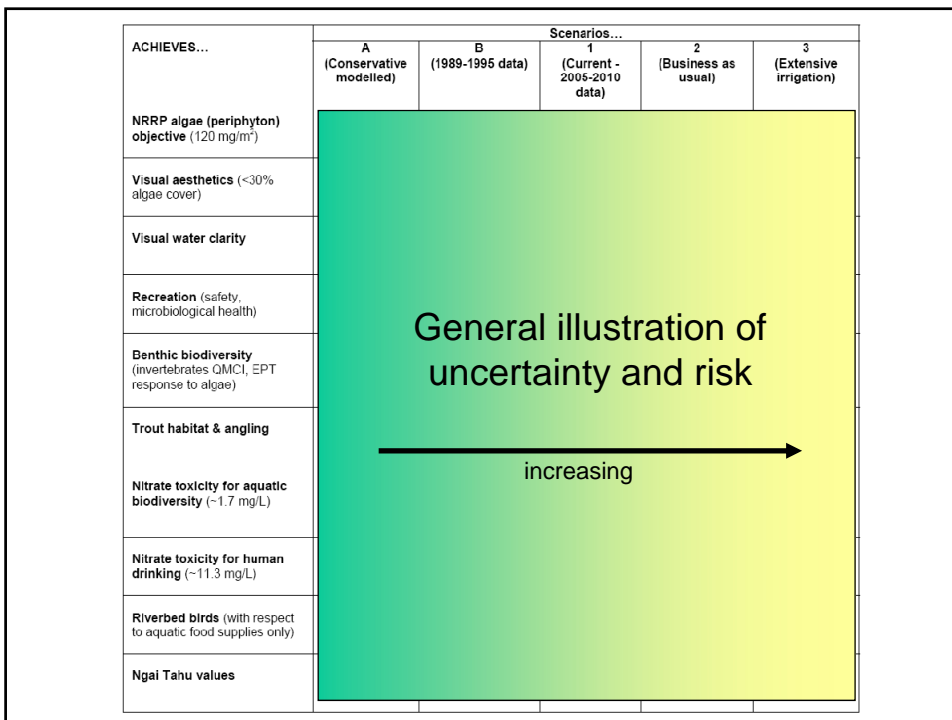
| ACHIEVES... | Scenarios... A (Conservative modelled) | B (1989-1995 data) | 1 (Current - 2005-2010 data) | 2 (Business as usual) | 3 (Extensive irrigation) |
|---|---|---|---|---|---|
| NRRP algae (periphyton) objective (120 mg/m²) | | | | | |
| Visual aesthetics (<30% algae cover) | | | | | |
| Visual water clarity | | | | | |
| Recreation (safety, microbiological health) | | | | | |
| Benthic biodiversity (invertebrates QMCI, EPT response to algae) | | | | | |
| Trout habitat & angling | | | | | |
| Nitrate toxicity for aquatic biodiversity (~1.7 mg/L) | | | | | |
| Nitrate toxicity for human drinking (~11.3 mg/L) | | | | | |
| Riverbed birds (with respect to aquatic food supplies only) | | | | | |
| Ngai Tahu values | | | | | |

General illustration of uncertainty and risk

increasing